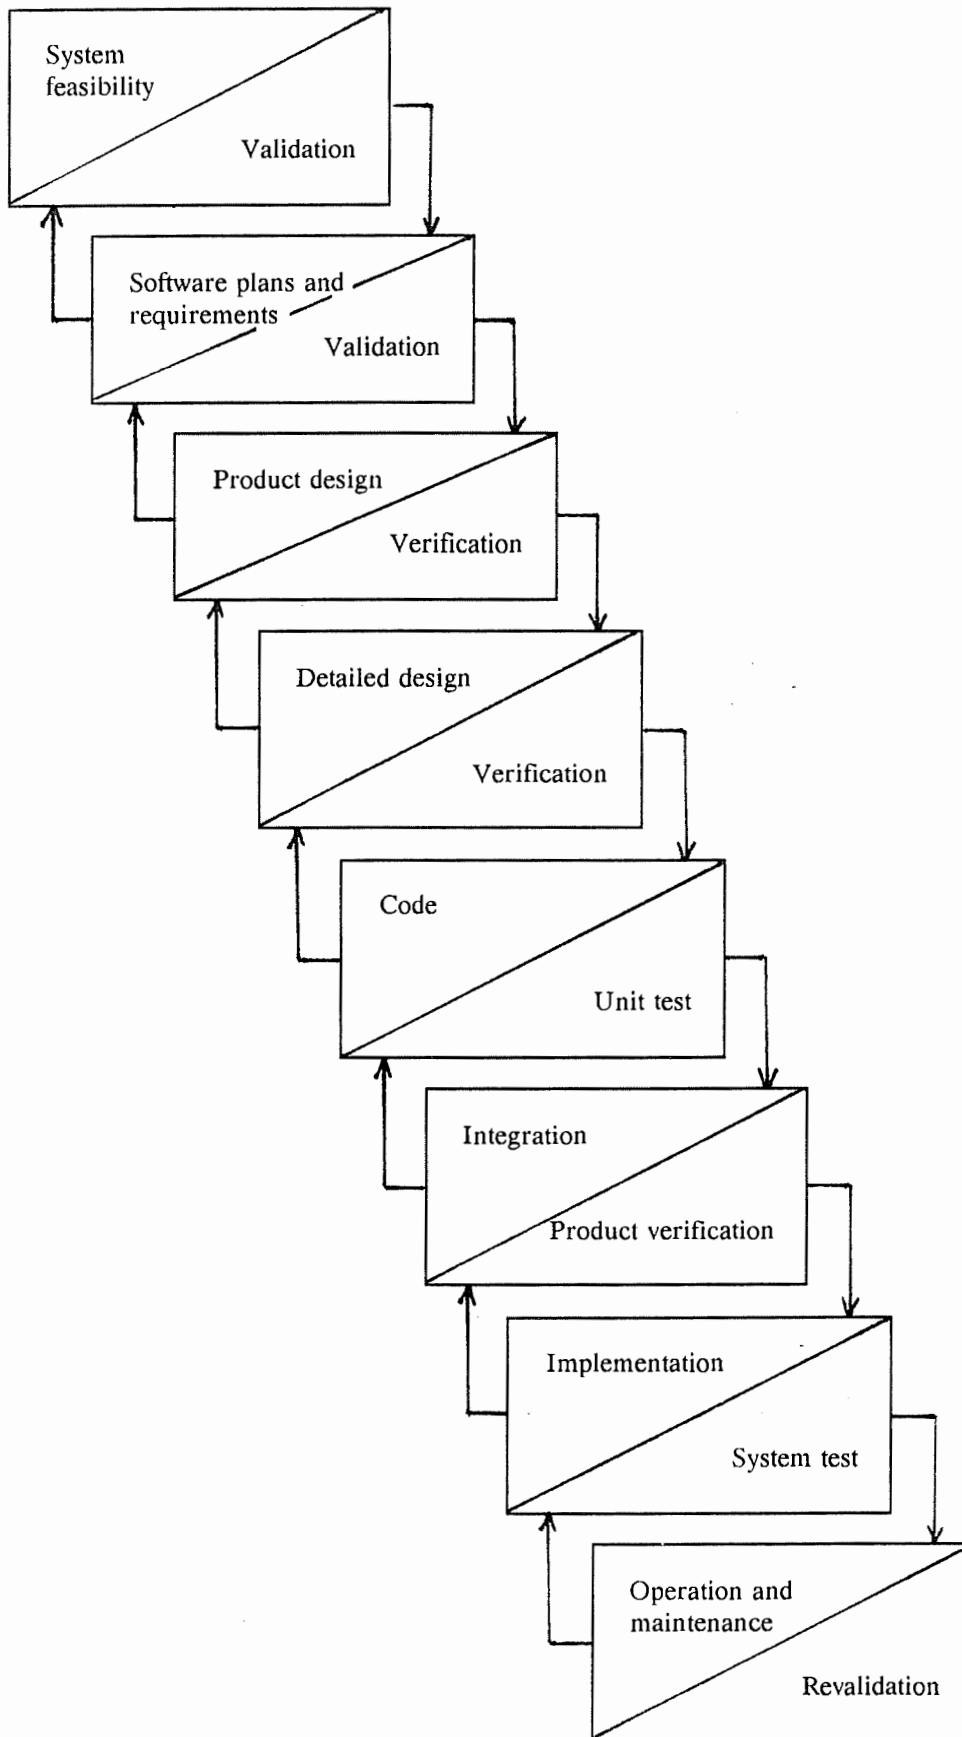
System feasibility

Validation

Software plans and requirements

Validation

Product design

Verification

Detailed design

Verification

Code

Unit test

Integration

Product verification

Implementation

System test

Operation and maintenance

Revalidation